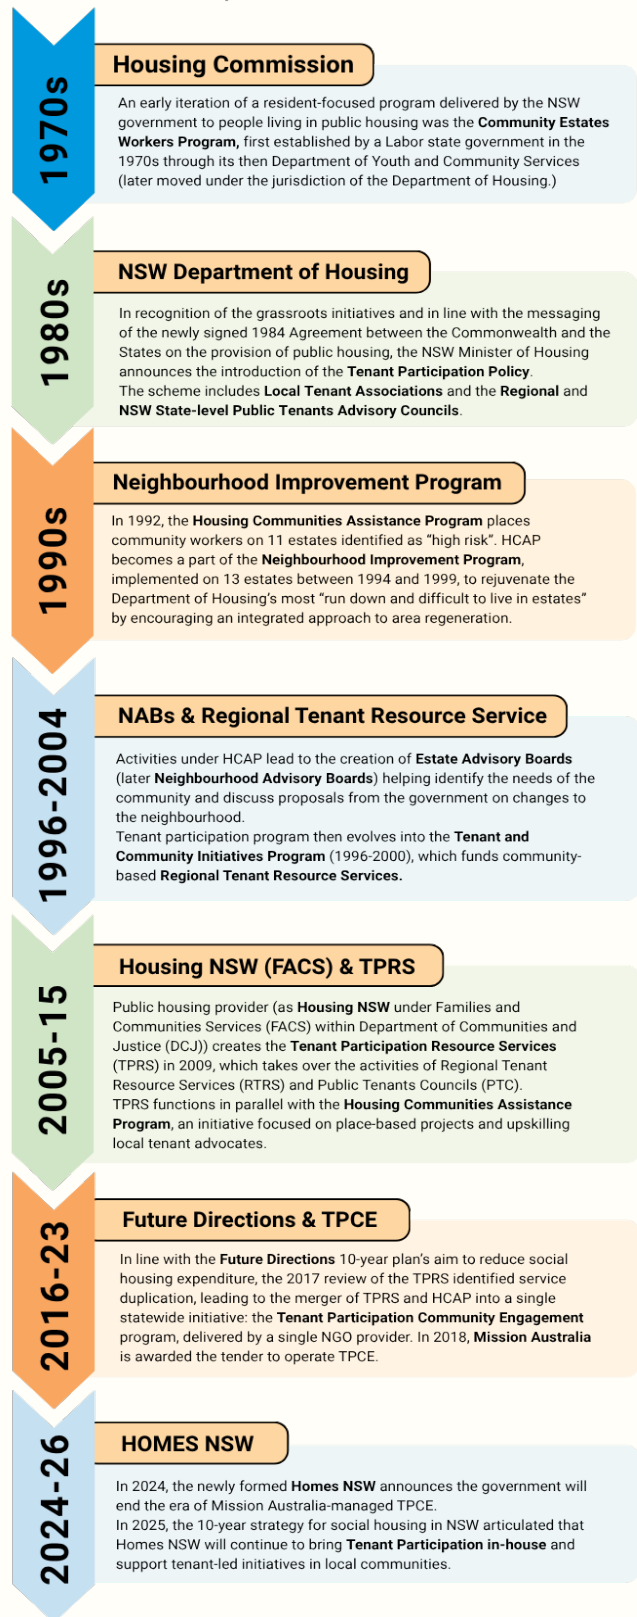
1970s

Housing Commission

An early iteration of a resident-focused program delivered by the NSW government to people living in public housing was the Community Estates Workers Program, first established by a Labor state government in the 1970s through its then Department of Youth and Community Services (later moved under the jurisdiction of the Department of Housing.)

1980s

NSW Department of Housing

In recognition of the grassroots initiatives and in line with the messaging of the newly signed 1984 Agreement between the Commonwealth and the States on the provision of public housing, the NSW Minister of Housing announces the introduction of the Tenant Participation Policy.
The scheme includes Local Tenant Associations and the Regional and NSW State-level Public Tenants Advisory Councils.

1990s

Neighbourhood Improvement Program

In 1992, the Housing Communities Assistance Program places community workers on 11 estates identified as “high risk”. HCAP becomes a part of the Neighbourhood Improvement Program, implemented on 13 estates between 1994 and 1999, to rejuvenate the Department of Housing’s most “run down and difficult to live in estates” by encouraging an integrated approach to area regeneration.

1996-2004

NABs & Regional Tenant Resource Service

Activities under HCAP lead to the creation of Estate Advisory Boards (later Neighbourhood Advisory Boards) helping identify the needs of the community and discuss proposals from the government on changes to the neighbourhood.
Tenant participation program then evolves into the Tenant and Community Initiatives Program (1996-2000), which funds community-based Regional Tenant Resource Services.

2005-15

Housing NSW (FACS) & TPRS

Public housing provider (as Housing NSW under Families and Communities Services (FACS) within Department of Communities and Justice (DCJ)) creates the Tenant Participation Resource Services (TPRS) in 2009, which takes over the activities of Regional Tenant Resource Services (RTRS) and Public Tenants Councils (PTC).
TPRS functions in parallel with the Housing Communities Assistance Program, an initiative focused on place-based projects and upskilling local tenant advocates.

2016-23

Future Directions & TPCE

In line with the Future Directions 10-year plan’s aim to reduce social housing expenditure, the 2017 review of the TPRS identified service duplication, leading to the merger of TPRS and HCAP into a single statewide initiative: the Tenant Participation Community Engagement program, delivered by a single NGO provider. In 2018, Mission Australia is awarded the tender to operate TPCE.

2024-26

HOMES NSW

In 2024, the newly formed Homes NSW announces the government will end the era of Mission Australia-managed TPCE.
In 2025, the 10-year strategy for social housing in NSW articulated that Homes NSW will continue to bring Tenant Participation in-house and support tenant-led initiatives in local communities.